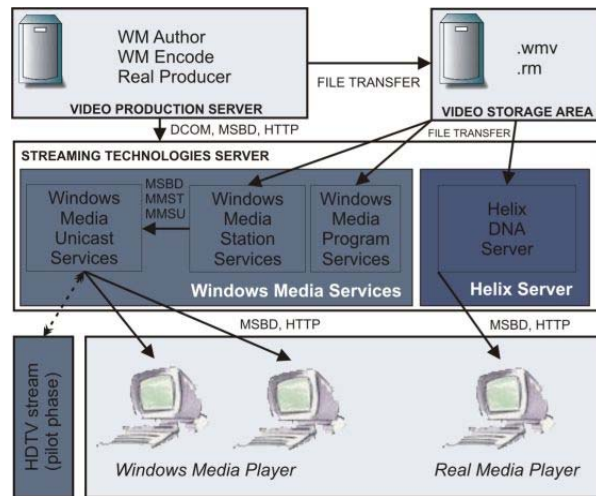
WM Author
WM Encode
Real Producer

VIDEO PRODUCTION SERVER

FILE TRANSFER

.wmv
.rm

VIDEO STORAGE AREA

DCOM, MSBD, HTTP

FILE TRANSFER

STREAMING TECHNOLOGIES SERVER

Windows Media Unicast Services

MSBD
MMST
MMSU

Windows Media Station Services

Windows Media Program Services

Windows Media Services

Helix DNA Server

Helix Server

MSBD, HTTP

MSBD, HTTP

HDTV stream (pilot phase)

Windows Media Player

Real Media Player